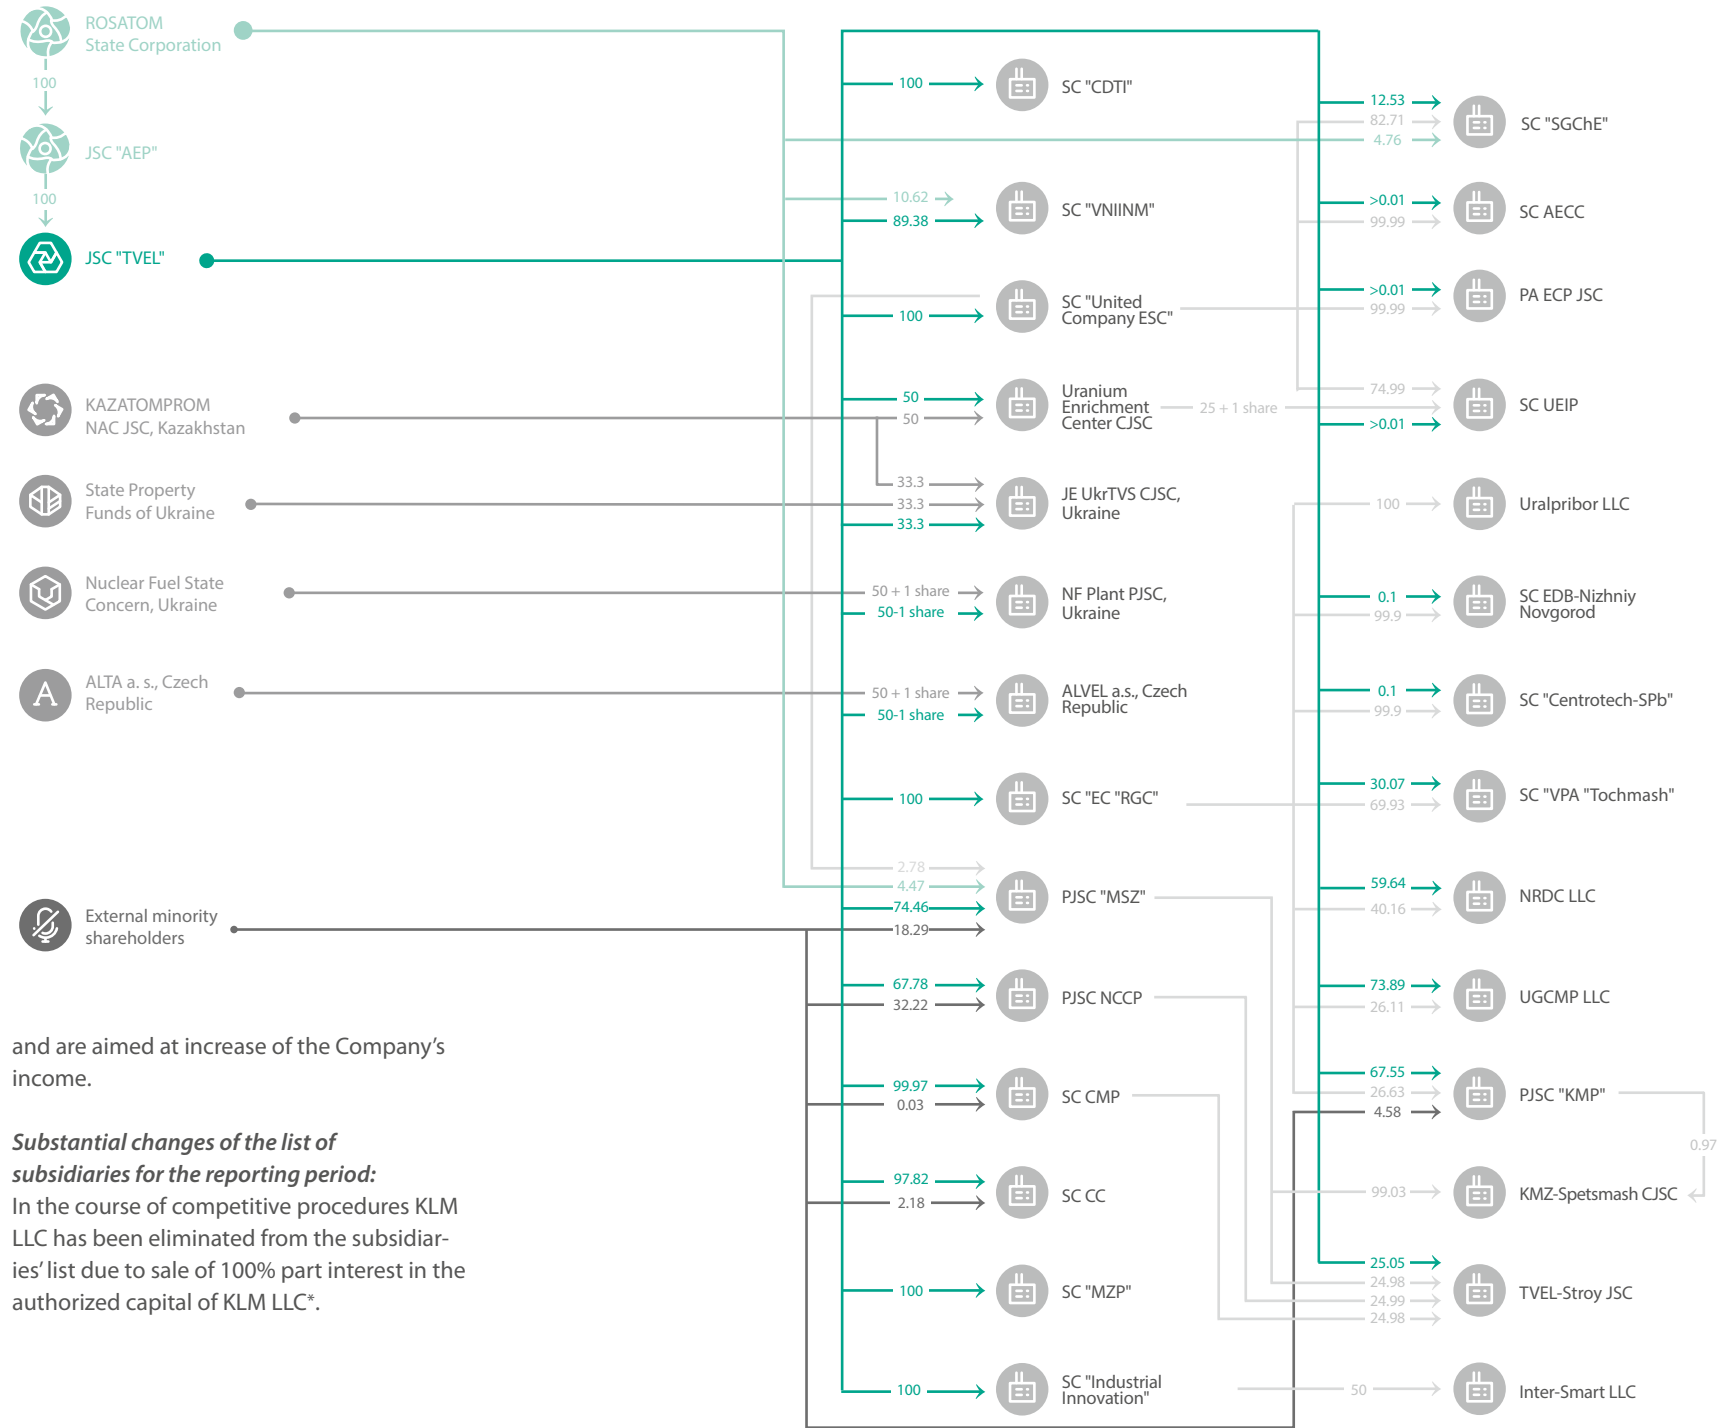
ROSATOM State Corporation

100

JSC "AEP"

100

JSC "TVEL"

KAZATOMPROM NAC JSC, Kazakhstan

State Property Funds of Ukraine

Nuclear Fuel State Concern, Ukraine

ALTA a. s., Czech Republic

External minority shareholders

100 SC "CDTI"

10.62
89.38 SC "VNIINM"

100 SC "United Company ESC"

50
50 Uranium Enrichment Center CJSC 25 + 1 share

33.3
33.3
33.3 JE UkrTVS CJSC, Ukraine

50 + 1 share
50-1 share NF Plant PJSC, Ukraine

50 + 1 share
50-1 share ALVEL a.s., Czech Republic

100 SC "EC "RGC"

2.78
4.47
74.46
18.29 PJSC "MSZ"

67.78
32.22 PJSC NCCP

99.97
0.03 SC CMP

97.82
2.18 SC CC

100 SC "MZP"

100 SC "Industrial Innovation"

12.53
82.71
4.76 SC "SGChE"

>0.01
99.99 SC AECC

>0.01
99.99 PA ECP JSC

74.99
>0.01 SC UEIP

100 Uralpribor LLC

0.1
99.9 SC EDB-Nizhniy Novgorod

0.1
99.9 SC "Centrotech-SPb"

30.07
69.93 SC "VPA "Tochmash"

59.64
40.16 NRDC LLC

73.89
26.11 UGCMP LLC

67.55
26.63
4.58 PJSC "KMP"

0.97

99.03 KMZ-Spetsmash CJSC

25.05
24.98
24.99
24.98 TVEL-Stroy JSC

50 Inter-Smart LLC

and are aimed at increase of the Company's income.

***Substantial changes of the list of subsidiaries for the reporting period:***
In the course of competitive procedures KLM LLC has been eliminated from the subsidiaries' list due to sale of 100% part interest in the authorized capital of KLM LLC*.